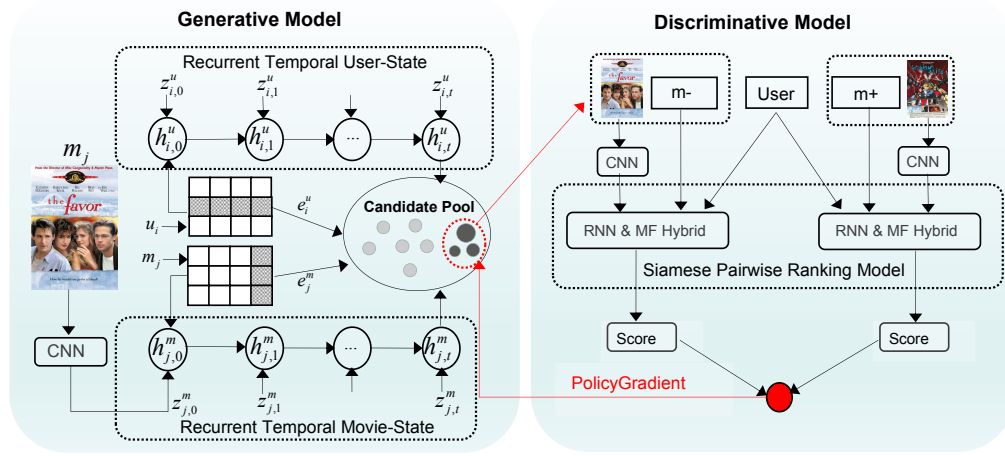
Generative Model

Recurrent Temporal User-State

$z^u_{i,0}$ $z^u_{i,1}$ $z^u_{i,t}$

$h^u_{i,0}$ $h^u_{i,1}$ ... $h^u_{i,t}$

$m_j$

the favor

$u_i$

$e^u_i$

Candidate Pool

$m_j$

$e^m_j$

CNN

$h^m_{j,0}$ $h^m_{j,1}$ ... $h^m_{j,t}$

$z^m_{j,0}$ $z^m_{j,1}$ $z^m_{j,t}$

Recurrent Temporal Movie-State

Discriminative Model

m-

User

m+

CNN

CNN

RNN & MF Hybrid

RNN & MF Hybrid

Siamese Pairwise Ranking Model

Score

Score

PolicyGradient